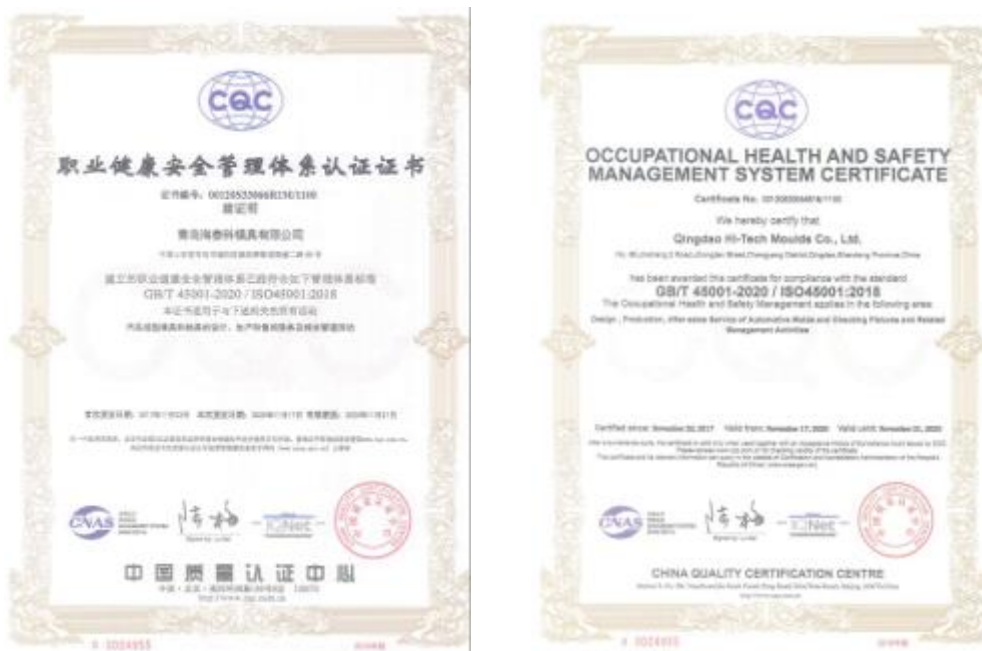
CQC

职业健康安全管理体系认证证书

证书编号：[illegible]

兹证明

青岛海泰科模具有限公司

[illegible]

建立的职业健康安全管理体系已符合如下管理体系标准

GB/T 45001-2020 / ISO45001:2018

本证书适用于如下范围的活动

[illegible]

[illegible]

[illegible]

CNAS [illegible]

IQNet

中国质量认证中心

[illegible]

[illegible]

CQC

OCCUPATIONAL HEALTH AND SAFETY MANAGEMENT SYSTEM CERTIFICATE

Certificate No. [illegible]

We hereby certify that

Qingdao Hi-Tech Moulds Co., Ltd.

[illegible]

has been awarded this certificate for compliance with the standard

GB/T 45001-2020 / ISO45001:2018

The Occupational Health and Safety Management applies in the following area:

Design , Production, After-sales Service of Automotive Molds and Checking Fixtures and Related Management Activities

Certified since: November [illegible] Valid from: November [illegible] Valid until: November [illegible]

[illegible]

CNAS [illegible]

IQNet

CHINA QUALITY CERTIFICATION CENTRE

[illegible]

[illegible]